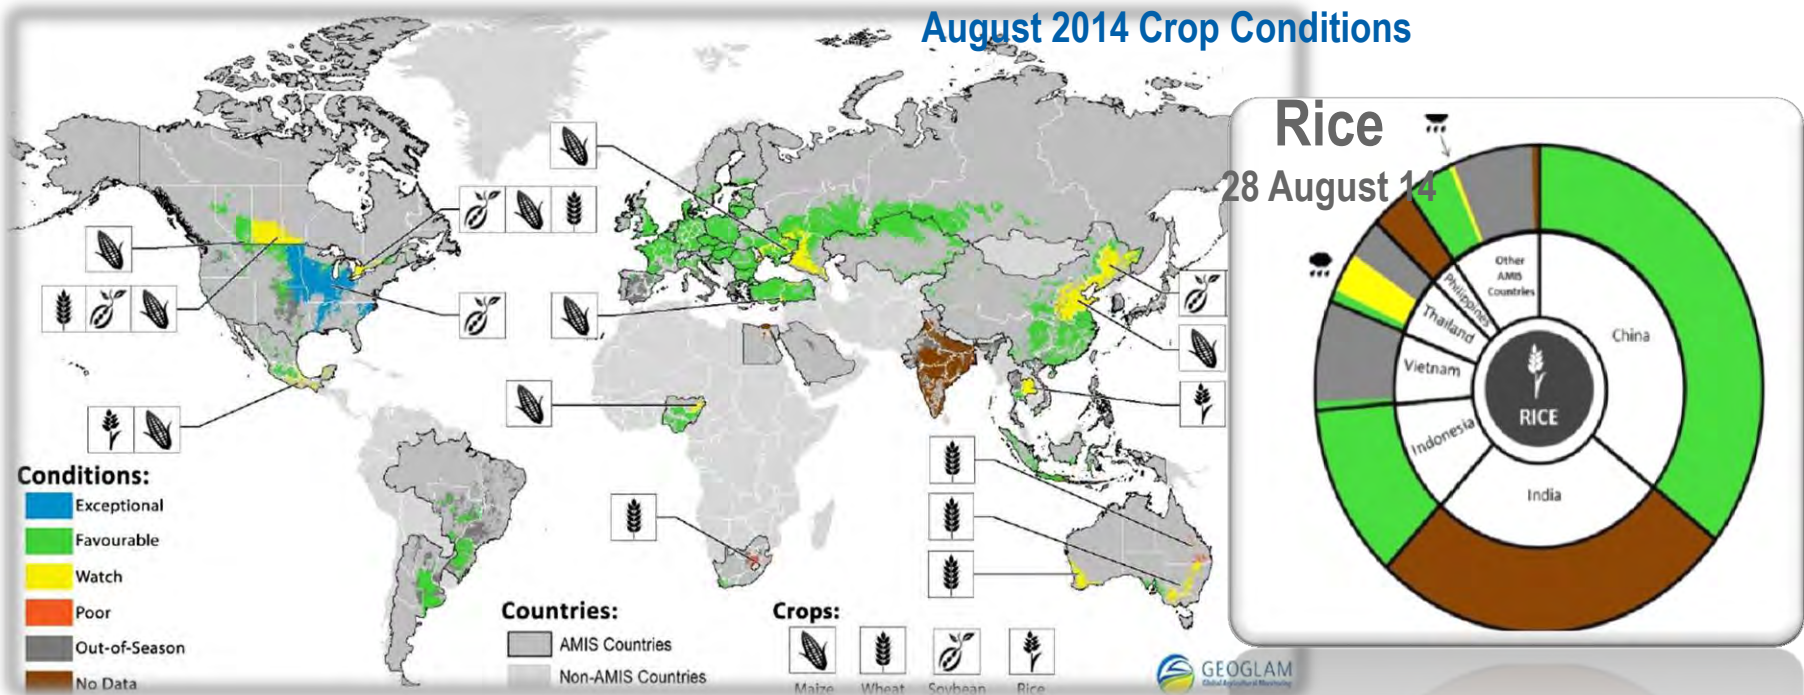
August 2014 Crop Conditions

Rice
28 August 14

Other AMIS Countries
Philippines
Thailand
Vietnam
Indonesia
India
China
RICE

Conditions:
Exceptional
Favourable
Watch
Poor
Out-of-Season
No Data

Countries:
AMIS Countries
Non-AMIS Countries

Crops:
Maize
Wheat
Soybean
Rice

GEOGLAM